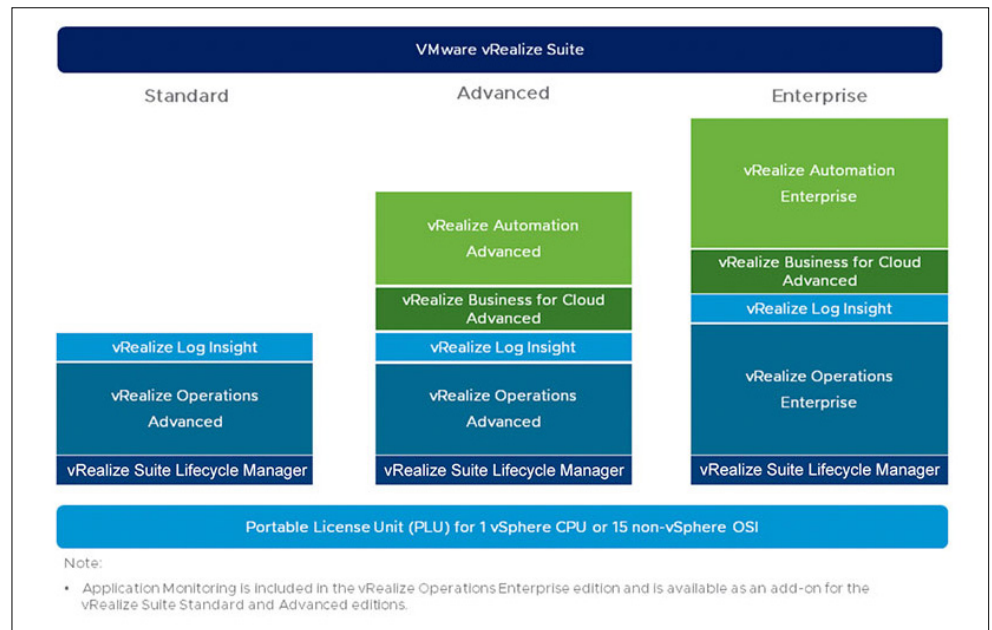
VMware vRealize Suite

Standard

vRealize Log Insight

vRealize Operations Advanced

vRealize Suite Lifecycle Manager

Advanced

vRealize Automation Advanced

vRealize Business for Cloud Advanced

vRealize Log Insight

vRealize Operations Advanced

vRealize Suite Lifecycle Manager

Enterprise

vRealize Automation Enterprise

vRealize Business for Cloud Advanced

vRealize Log Insight

vRealize Operations Enterprise

vRealize Suite Lifecycle Manager

Portable License Unit (PLU) for 1 vSphere CPU or 15 non-vSphere OSI

Note:

• Application Monitoring is included in the vRealize Operations Enterprise edition and is available as an add-on for the vRealize Suite Standard and Advanced editions.